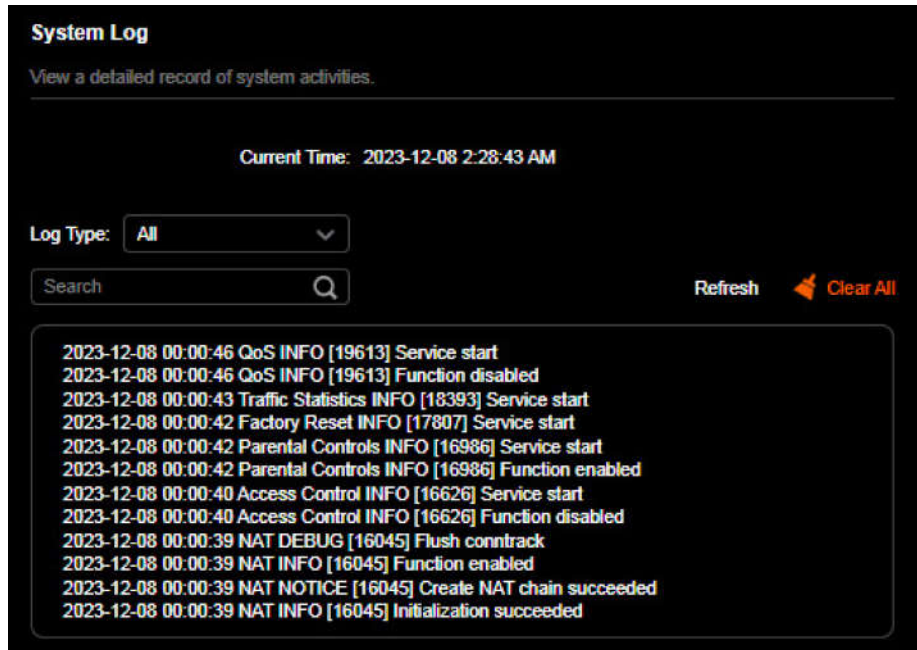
System Log

View a detailed record of system activities.

Current Time: 2023-12-08 2:28:43 AM

Log Type: All

Search

Refresh

Clear All

2023-12-08 00:00:46 QoS INFO [19613] Service start
2023-12-08 00:00:46 QoS INFO [19613] Function disabled
2023-12-08 00:00:43 Traffic Statistics INFO [18393] Service start
2023-12-08 00:00:42 Factory Reset INFO [17807] Service start
2023-12-08 00:00:42 Parental Controls INFO [16986] Service start
2023-12-08 00:00:42 Parental Controls INFO [16986] Function enabled
2023-12-08 00:00:40 Access Control INFO [16626] Service start
2023-12-08 00:00:40 Access Control INFO [16626] Function disabled
2023-12-08 00:00:39 NAT DEBUG [16045] Flush conntrack
2023-12-08 00:00:39 NAT INFO [16045] Function enabled
2023-12-08 00:00:39 NAT NOTICE [16045] Create NAT chain succeeded
2023-12-08 00:00:39 NAT INFO [16045] Initialization succeeded